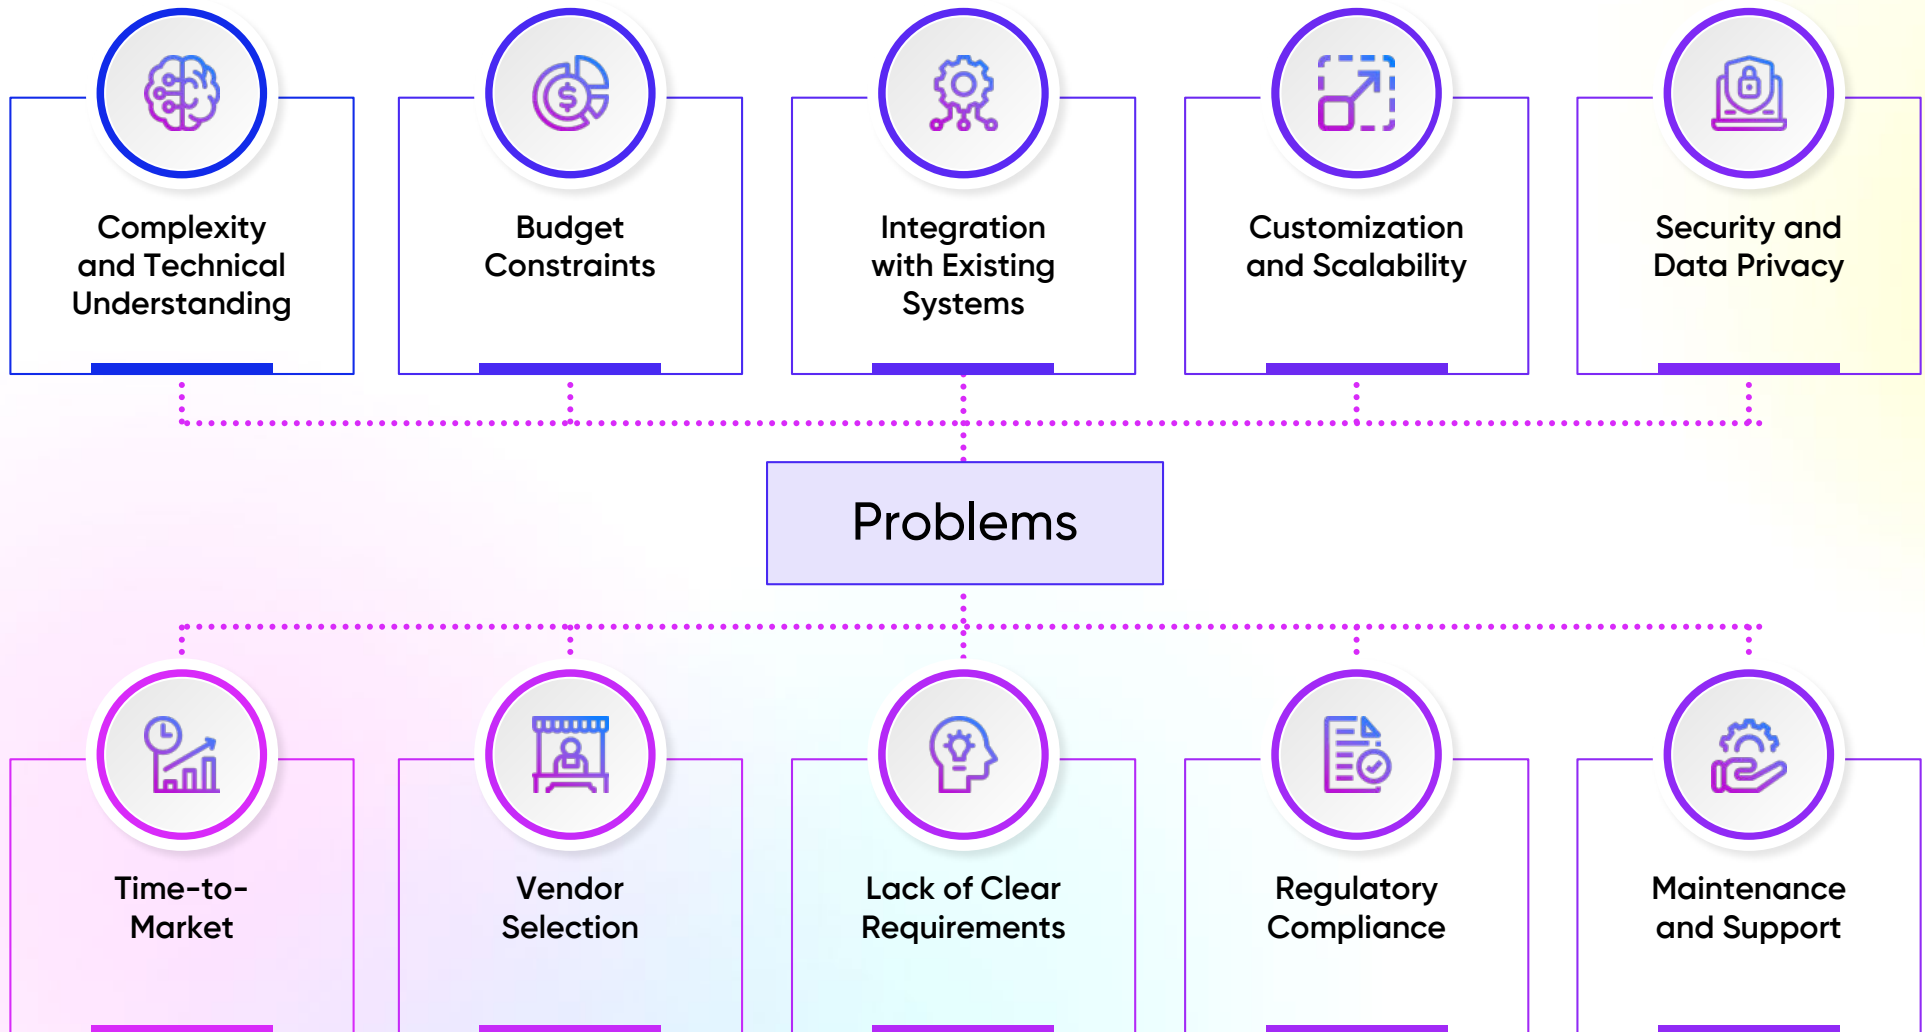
Complexity and Technical Understanding

Budget Constraints

Integration with Existing Systems

Customization and Scalability

Security and Data Privacy

Problems

Time-to-Market

Vendor Selection

Lack of Clear Requirements

Regulatory Compliance

Maintenance and Support